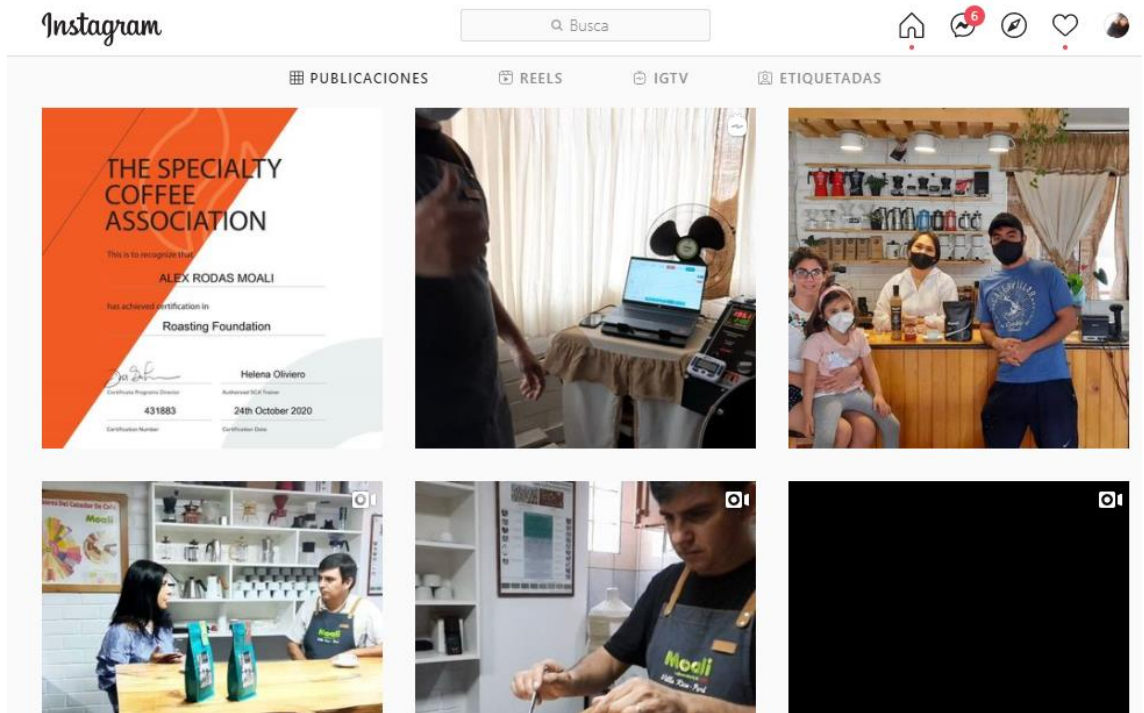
Instagram

Busca

6

PUBLICACIONES REELS IGTV ETIQUETADAS

THE SPECIALTY COFFEE ASSOCIATION

This is to recognize that

ALEX RODAS MOALI

has achieved certification in

Roasting Foundation

Certificate Programs Director

Helena Oliviero

Authorised SCA Trainer

431883

Certification Number

24th October 2020

Certification Date

Moali

Moali

Moali